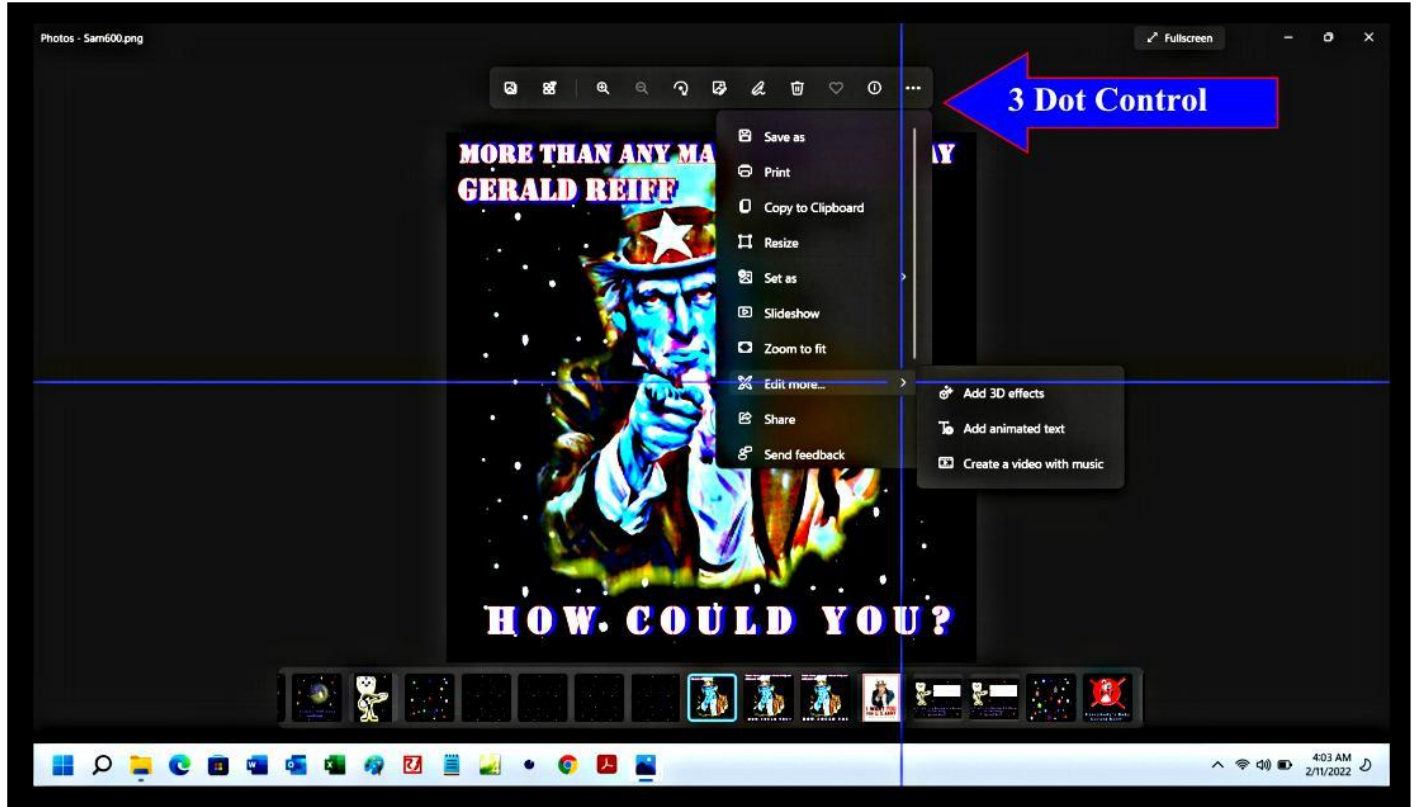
Photos - Sam600.png

Fullscreen

3 Dot Control

MORE THAN ANY MA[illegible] AY
GERALD REIFF

Save as
Print
Copy to Clipboard
Resize
Set as
Slideshow
Zoom to fit
Edit more...
Share
Send feedback

Add 3D effects
Add animated text
Create a video with music

HOW COULD YOU?

4:03 AM
2/11/2022